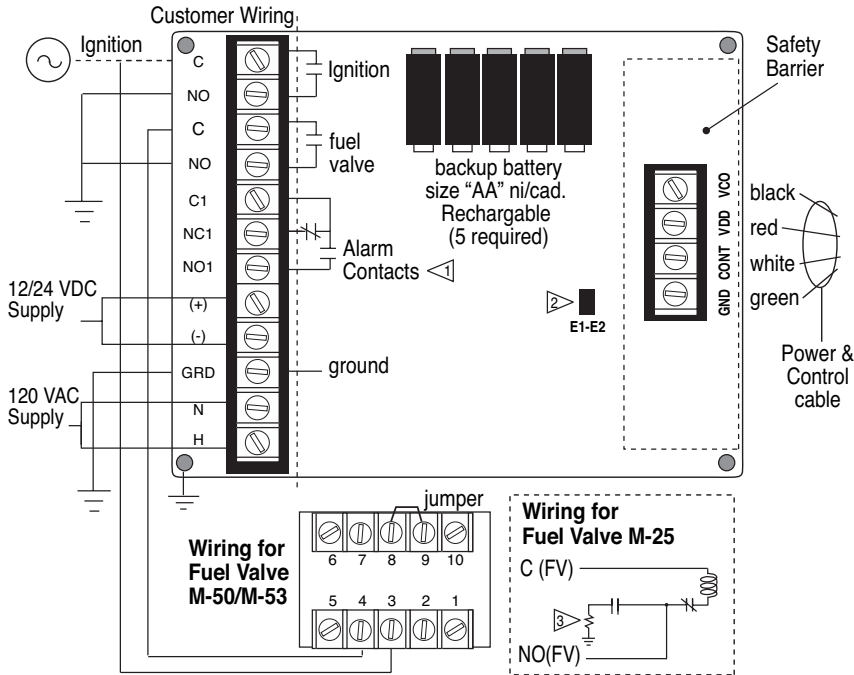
Customer Wiring

Ignition

C

NO

C

NO

C1

NC1

NO1

(+)

(-)

GRD

N

H

Ignition

fuel valve

Alarm Contacts 1

ground

12/24 VDC Supply

120 VAC Supply

backup battery size "AA" ni/cad. Rechargable (5 required)

2 E1-E2

Safety Barrier

VCO

VDD

CONT

GND

black

red

white

green

Power & Control cable

jumper

6 7 8 9 10

5 4 3 2 1

Wiring for Fuel Valve M-50/M-53

Wiring for Fuel Valve M-25

C (FV)

3

NO(FV)